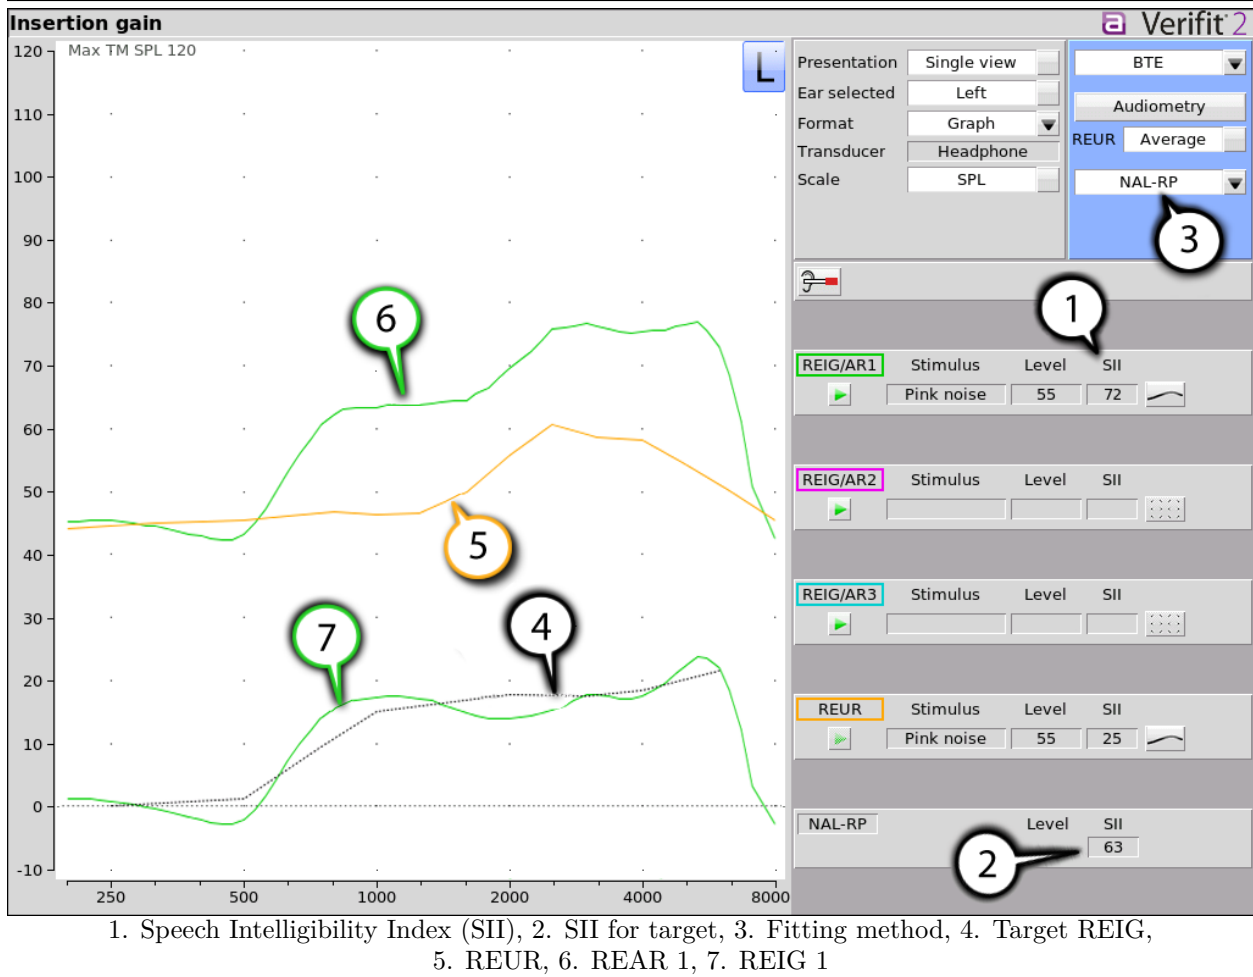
Insertion gain

Verifit 2

120 Max TM SPL 120

L

110

100

90

80

70

60

50

40

30

20

10

0

-10

250 500 1000 2000 4000 8000

6

5

7

4

Presentation | Single view

Ear selected | Left

Format | Graph

Transducer | Headphone

Scale | SPL

BTE

Audiometry

REUR | Average

NAL-RP

3

1

REIG/AR1 | Stimulus | Level | SII

Pink noise | 55 | 72

REIG/AR2 | Stimulus | Level | SII

REIG/AR3 | Stimulus | Level | SII

REUR | Stimulus | Level | SII

Pink noise | 55 | 25

NAL-RP | Level | SII

63

2

1. Speech Intelligibility Index (SII), 2. SII for target, 3. Fitting method, 4. Target REIG, 5. REUR, 6. REAR 1, 7. REIG 1